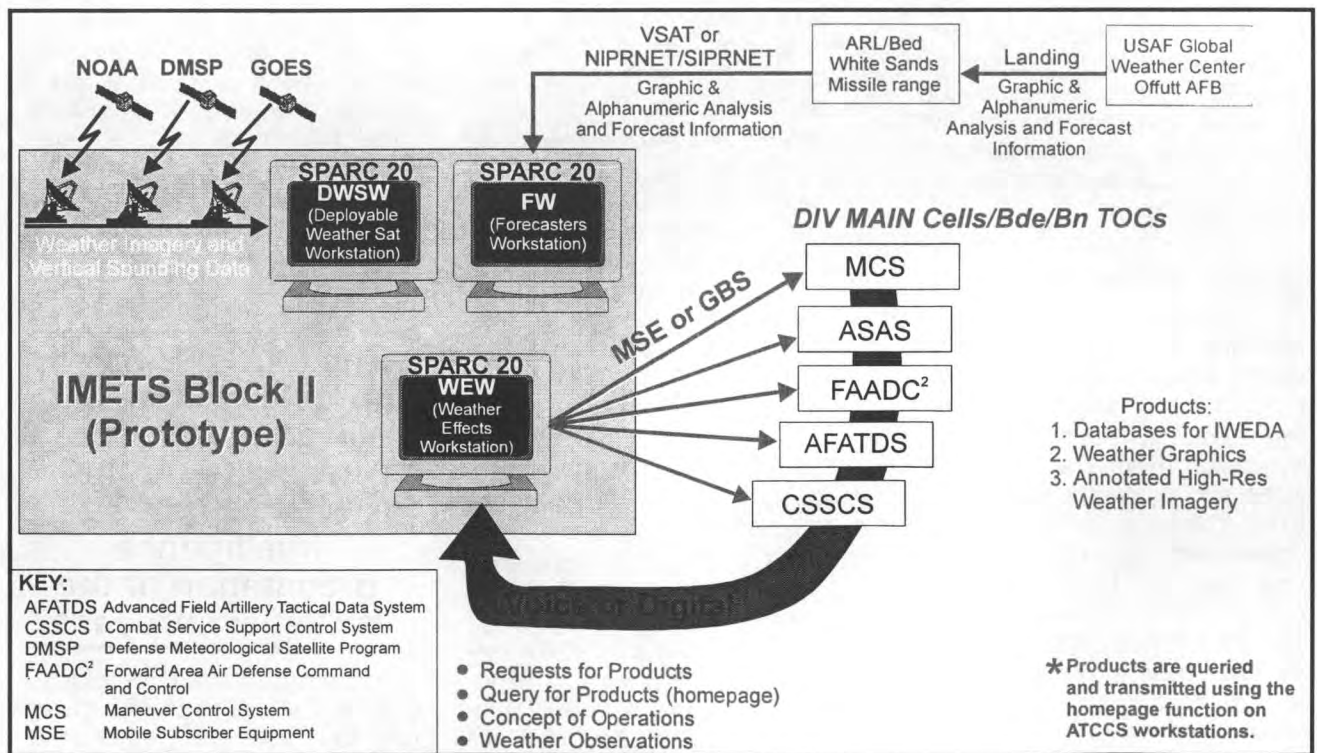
NOAA DMSP GOES

VSAT or NIPRNET/SIPRNET

Graphic & Alphanumeric Analysis and Forecast Information

ARL/Bed White Sands Missile range

Landing

Graphic & Alphanumeric Analysis and Forecast Information

USAF Global Weather Center Offutt AFB

Weather Imagery and Vertical Sounding Data

SPARC 20
DWSW
(Deployable Weather Sat Workstation)

SPARC 20
FW
(Forecasters Workstation)

DIV MAIN Cells/Bde/Bn TOCs

MCS

ASAS

$FAADC^2$

AFATDS

CSSCS

MSE or GBS

SPARC 20
WEW
(Weather Effects Workstation)

IMETS Block II (Prototype)

Products:
1. Databases for IWEDA
2. Weather Graphics
3. Annotated High-Res Weather Imagery

Voice or Digital*

KEY:
AFATDS Advanced Field Artillery Tactical Data System
CSSCS Combat Service Support Control System
DMSP Defense Meteorological Satellite Program
$FAADC^2$ Forward Area Air Defense Command and Control
MCS Maneuver Control System
MSE Mobile Subscriber Equipment

• Requests for Products
• Query for Products (homepage)
• Concept of Operations
• Weather Observations

* Products are queried and transmitted using the homepage function on ATCCS workstations.